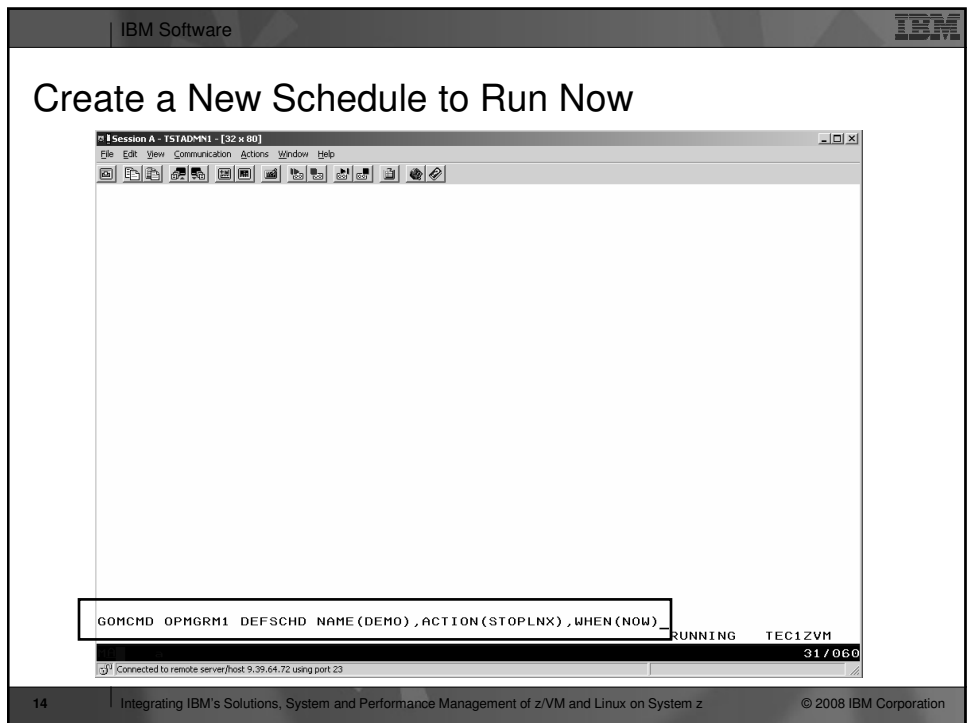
IBM Software

IBM

Create a New Schedule to Run Now

Session A - TSTADMN1 - [32 x 80]

File Edit View Communication Actions Window Help

GOMCMD OPMGRM1 DEFSCHD NAME(DEMO),ACTION(STOPLNX),WHEN(NOW)_

RUNNING TEC1ZVM

31/060

Connected to remote server/host 9.39.64.72 using port 23

14 Integrating IBM's Solutions, System and Performance Management of z/VM and Linux on System z © 2008 IBM Corporation